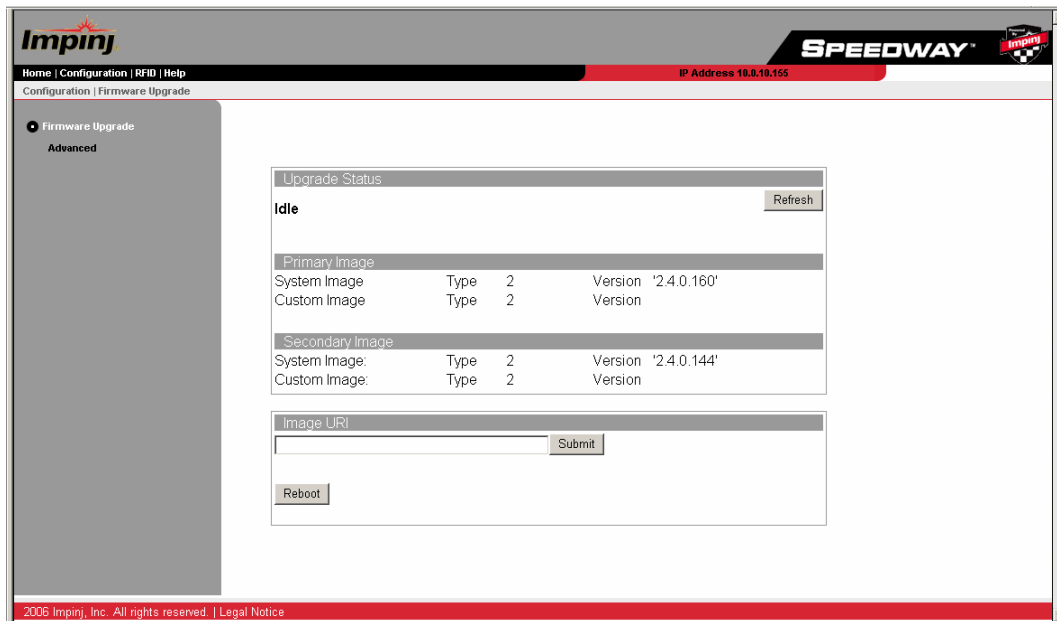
Impinj

SPEEDWAY™

Impinj

Home | Configuration | RFID | Help

IP Address 10.0.10.155

Configuration | Firmware Upgrade

Firmware Upgrade

Advanced

Upgrade Status

Idle

Refresh

Primary Image

System Image Type 2 Version '2.4.0.160'

Custom Image Type 2 Version

Secondary Image

System Image: Type 2 Version '2.4.0.144'

Custom Image: Type 2 Version

Image URI

Submit

Reboot

2006 Impinj, Inc. All rights reserved. | Legal Notice